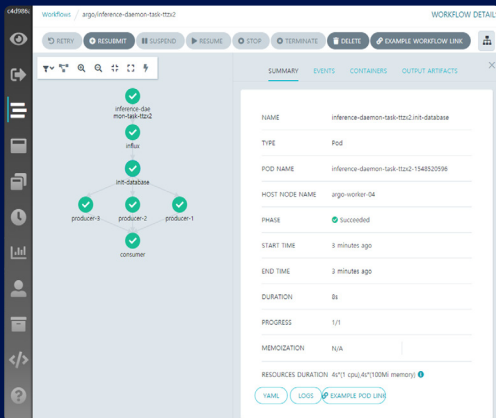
c4d986c

Workflows / argo/inference-daemon-task-ttzx2

WORKFLOW DETAIL

RETRY RESUBMIT SUSPEND RESUME STOP TERMINATE DELETE EXAMPLE WORKFLOW LINK

inference-daemon-task-ttzx2

influx

init-database

producer-3 producer-2 producer-1

consumer

SUMMARY EVENTS CONTAINERS OUTPUT ARTIFACTS

| | |
|---|---|
| NAME | inference-daemon-task-ttzx2.init-database |
| TYPE | Pod |
| POD NAME | inference-daemon-task-ttzx2-1548520596 |
| HOST NODE NAME | argo-worker-04 |
| PHASE | Succeeded |
| START TIME | 3 minutes ago |
| END TIME | 3 minutes ago |
| DURATION | 8s |
| PROGRESS | 1/1 |
| MEMOIZATION | N/A |
| RESOURCES DURATION | 4s*(1 cpu),4s*(100Mi memory) |

YAML LOGS EXAMPLE POD LINK